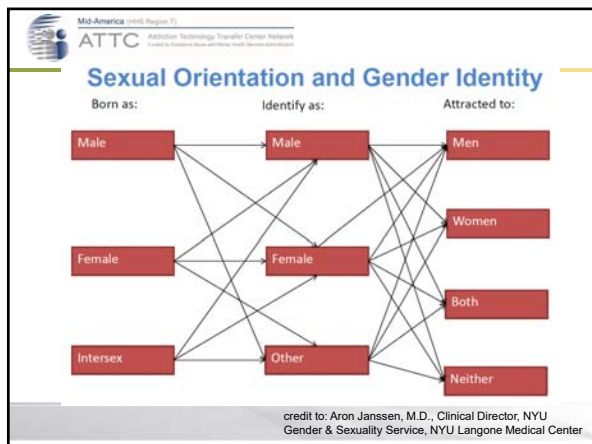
Mid-America (HHS Region 7)
ATTC Addiction Technology Transfer Center Network
Funded by Substance Abuse and Mental Health Services Administration

Sexual Orientation and Gender Identity

Born as:
Identify as:
Attracted to:

Male
Female
Intersex

Male
Female
Other

Men
Women
Both
Neither

credit to: Aron Janssen, M.D., Clinical Director, NYU Gender & Sexuality Service, NYU Langone Medical Center